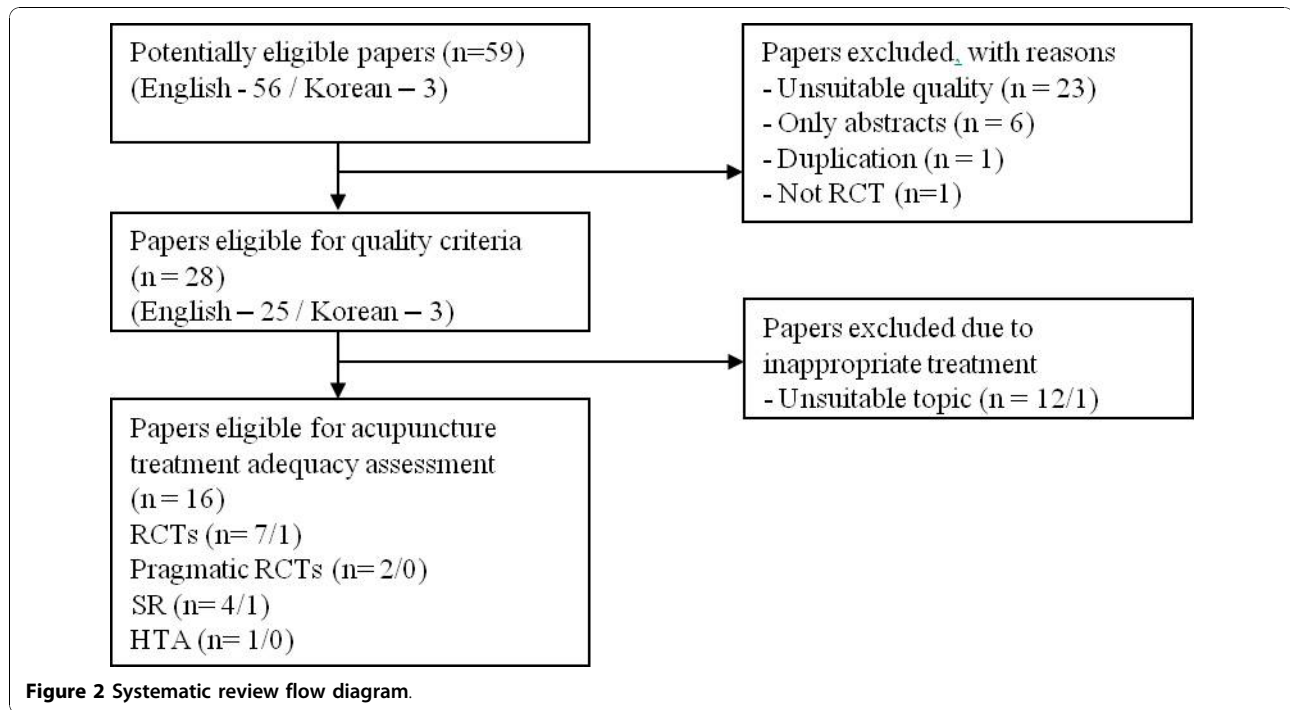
Potentially eligible papers (n=59)
(English - 56 / Korean – 3)

Papers excluded, with reasons
- Unsuitable quality (n = 23)
- Only abstracts (n = 6)
- Duplication (n = 1)
- Not RCT (n=1)

Papers eligible for quality criteria
(n = 28)
(English – 25 / Korean – 3)

Papers excluded due to inappropriate treatment
- Unsuitable topic (n = 12/1)

Papers eligible for acupuncture treatment adequacy assessment
(n = 16)
RCTs (n= 7/1)
Pragmatic RCTs (n= 2/0)
SR (n= 4/1)
HTA (n= 1/0)

Figure 2 Systematic review flow diagram.